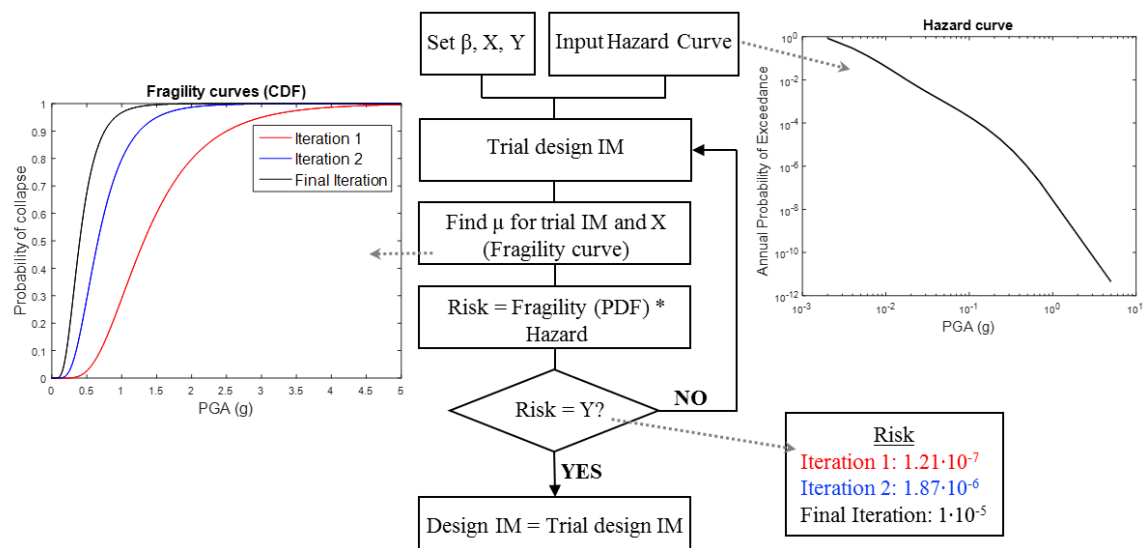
Set β, X, Y

Input Hazard Curve

Hazard curve

$10^0$
$10^{-2}$
$10^{-4}$
$10^{-6}$
$10^{-8}$
$10^{-10}$
$10^{-12}$

Annual Probability of Exceedance

$10^{-3}$ $10^{-2}$ $10^{-1}$ $10^0$ $10^1$

PGA (g)

Fragility curves (CDF)

1
0.9
0.8
0.7
0.6
0.5
0.4
0.3
0.2
0.1
0

Probability of collapse

Iteration 1
Iteration 2
Final Iteration

0 0.5 1 1.5 2 2.5 3 3.5 4 4.5 5

PGA (g)

Trial design IM

Find μ for trial IM and X (Fragility curve)

Risk = Fragility (PDF) * Hazard

Risk = Y?

NO

YES

Design IM = Trial design IM

Risk

Iteration 1: $1.21 \cdot 10^{-7}$

Iteration 2: $1.87 \cdot 10^{-6}$

Final Iteration: $1 \cdot 10^{-5}$